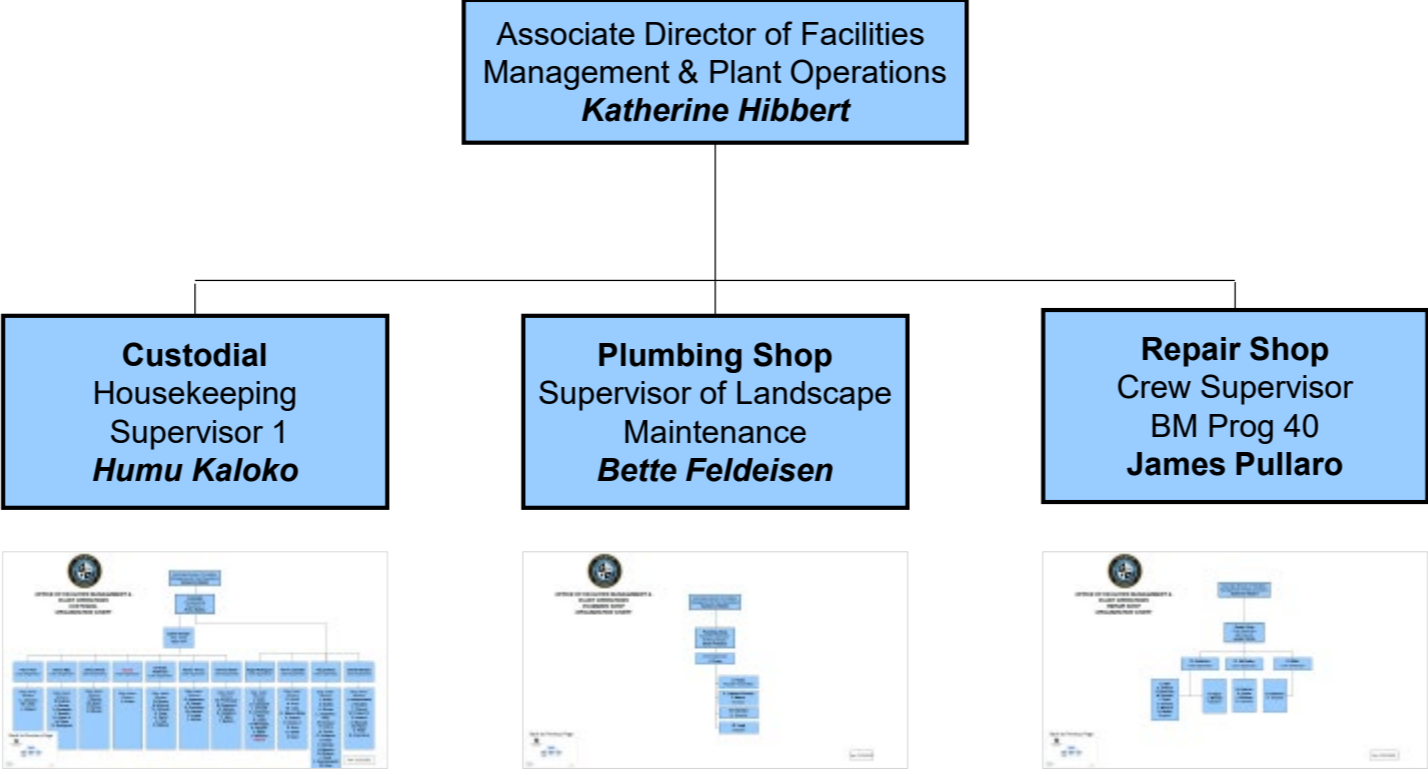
Associate Director of Facilities Management & Plant Operations
***Katherine Hibbert***

**Custodial**
Housekeeping Supervisor 1
***Humu Kaloko***

**Plumbing Shop**
Supervisor of Landscape Maintenance
***Bette Feldeisen***

**Repair Shop**
Crew Supervisor
BM Prog 40
**James Pullaro**

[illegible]

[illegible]

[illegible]